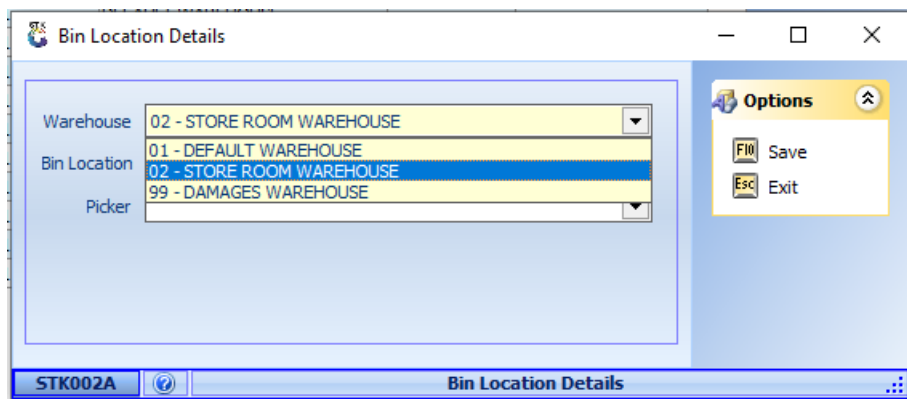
Bin Location Details

Warehouse 02 - STORE ROOM WAREHOUSE

Bin Location 01 - DEFAULT WAREHOUSE
02 - STORE ROOM WAREHOUSE
99 - DAMAGES WAREHOUSE

Picker

Options

F10 Save
Esc Exit

STK002A

Bin Location Details